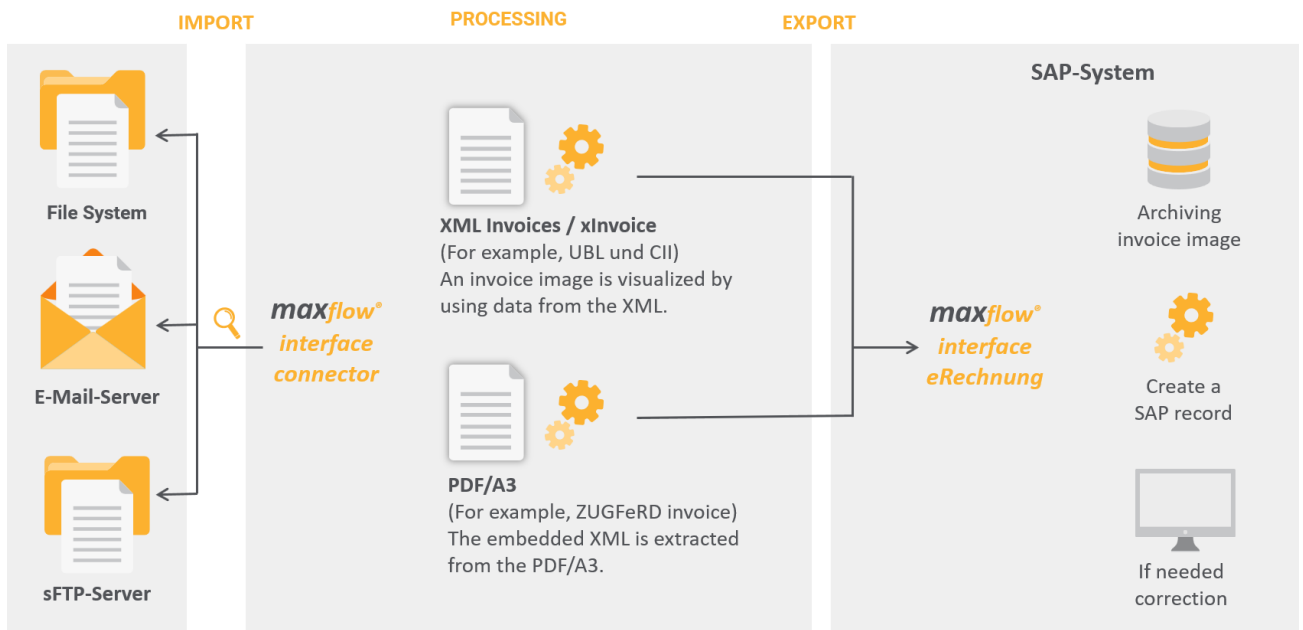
IMPORT

PROCESSING

EXPORT

File System

E-Mail-Server

sFTP-Server

maxflow®
interface
connector

XML Invoices / xInvoice
(For example, UBL und CII)
An invoice image is visualized by using data from the XML.

PDF/A3
(For example, ZUGFeRD invoice)
The embedded XML is extracted from the PDF/A3.

maxflow®
interface
eRechnung

SAP-System

Archiving
invoice image

Create a
SAP record

If needed
correction